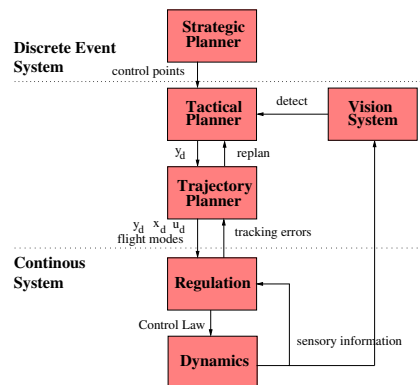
Discrete Event System

Strategic Planner

control points

Tactical Planner

detect

Vision System

$y_d$

replan

Trajectory Planner

$y_d$ $x_d$ $u_d$
flight modes

tracking errors

Continous System

Regulation

Control Law

sensory information

Dynamics